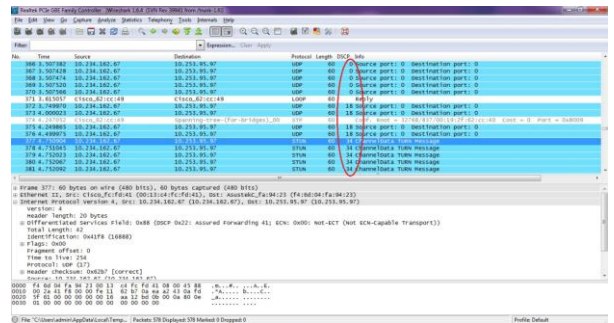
Realtek PCIe GBE Family Controller [Wireshark 1.6.8 (SVN Rev 39800 from /trunk-1.6)]

File Edit View Go Capture Analyze Statistics Telephony Tools Internals Help

Filter: Expression... Clear Apply

| No. | Time | Source | Destination | Protocol | Length | DSCP | Info |
|---|---|---|---|---|---|---|---|
| 366 | 3.507382 | 10.234.162.67 | 10.253.95.97 | UDP | 60 | 0 | Source port: 0 Destination port: 0 |
| 367 | 3.507428 | 10.234.162.67 | 10.253.95.97 | UDP | 60 | 0 | Source port: 0 Destination port: 0 |
| 368 | 3.507474 | 10.234.162.67 | 10.253.95.97 | UDP | 60 | 0 | Source port: 0 Destination port: 0 |
| 369 | 3.507520 | 10.234.162.67 | 10.253.95.97 | UDP | 60 | 0 | Source port: 0 Destination port: 0 |
| 370 | 3.507566 | 10.234.162.67 | 10.253.95.97 | UDP | 60 | 0 | Source port: 0 Destination port: 0 |
| 371 | 3.815057 | Cisco_82:cc:49 | Cisco_82:cc:49 | LOOP | 60 | | Reply |
| 372 | 3.749870 | 10.234.162.67 | 10.253.95.97 | UDP | 60 | 18 | Source port: 0 Destination port: 0 |
| 373 | 4.009023 | 10.234.162.67 | 10.253.95.97 | UDP | 60 | 18 | Source port: 0 Destination port: 0 |
| 374 | 4.247052 | Cisco_82:cc:49 | Spanning-tree-(for-bridges)_00 | STP | 60 | | RST. Root = 32768/817/00:19:2f:82:cc:40 Cost = 0 Port = 0x8009 |
| 375 | 4.249865 | 10.234.162.67 | 10.253.95.97 | UDP | 60 | 18 | Source port: 0 Destination port: 0 |
| 376 | 4.499975 | 10.234.162.67 | 10.253.95.97 | UDP | 60 | 18 | Source port: 0 Destination port: 0 |
| 377 | 4.750904 | 10.234.162.67 | 10.253.95.97 | STUN | 60 | 34 | ChannelData TURN Message |
| 378 | 4.751045 | 10.234.162.67 | 10.253.95.97 | STUN | 60 | 34 | ChannelData TURN Message |
| 379 | 4.752023 | 10.234.162.67 | 10.253.95.97 | STUN | 60 | 34 | ChannelData TURN Message |
| 380 | 4.752067 | 10.234.162.67 | 10.253.95.97 | STUN | 60 | 34 | ChannelData TURN Message |
| 381 | 4.752092 | 10.234.162.67 | 10.253.95.97 | STUN | 60 | 34 | ChannelData TURN Message |

Frame 377: 60 bytes on wire (480 bits), 60 bytes captured (480 bits)
Ethernet II, Src: Cisco_fc:fd:41 (00:13:c4:fc:fd:41), Dst: AsustekC_fa:94:23 (f4:6d:04:fa:94:23)
Internet Protocol Version 4, Src: 10.234.162.67 (10.234.162.67), Dst: 10.253.95.97 (10.253.95.97)
Version: 4
Header length: 20 bytes
Differentiated Services Field: 0x88 (DSCP 0x22: Assured Forwarding 41; ECN: 0x00: Not-ECT (Not ECN-Capable Transport))
Total Length: 42
Identification: 0x41f0 (16880)
Flags: 0x00
Fragment offset: 0
Time to live: 254
Protocol: UDP (17)
Header checksum: 0x62b7 [correct]
Source: 10.234.162.67 (10.234.162.67)

0000 f4 6d 04 fa 94 23 00 13 c4 fc fd 41 08 00 45 88
0010 00 2a 41 f0 00 00 fe 11 62 b7 0a ea a2 43 0a fd
0020 5f 61 00 00 00 00 00 16 aa 12 bd 0b 00 0a 80 0e
0030 00 00 00 00 00 00 00 00 00 00 00 00

File: "C:\Users\admin\AppData\Local\Temp... Packets: 578 Displayed: 578 Marked: 0 Dropped: 0 | Profile: Default